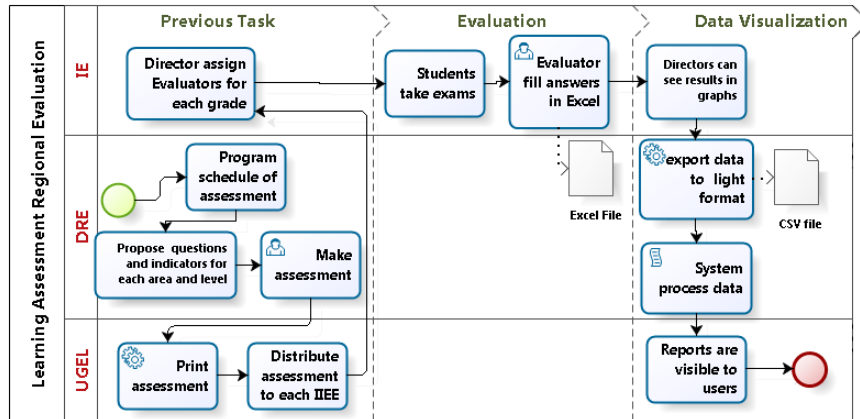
Learning Assessment Regional Evaluation

Previous Task

Evaluation

Data Visualization

IE

Director assign Evaluators for each grade

Students take exams

Evaluator fill answers in Excel

Directors can see results in graphs

DRE

Program schedule of assessment

Excel File

export data to light format

CSV file

Propose questions and indicators for each area and level

Make assessment

System process data

UGEL

Print assessment

Distribute assessment to each IIEE

Reports are visible to users